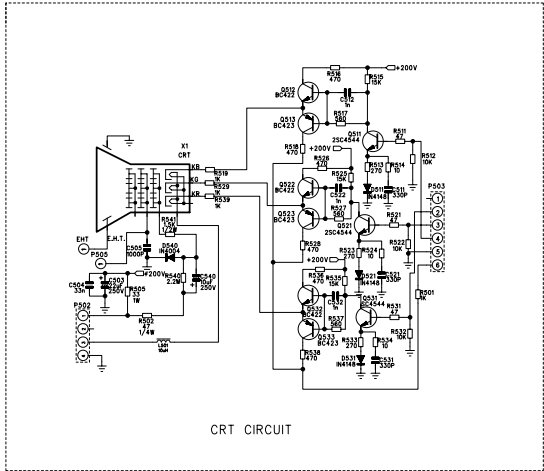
+200V
R516 470
R515 15K
Q512 BC422
C512 1n
R517 560
Q513 BC423
Q511 2SC4544
R511 47
R518 470
R513 270
R514 10
R512 10K
+200V
R526 470
D511 IN4148
C511 330P
X1 CRT
KB
R519 1K
KG
R529 1K
KR
R539 1K
Q522 BC422
R525 15K
C522 1n
Q521 2SC4544
R527 560
Q523 BC423
R521 47
P503
1
2
3
4
5
6
E.H.T.
R541 1.5K 1/2W
EHT
P505
C505 1000P
D540 IN4004
R528 470
R523 270
R524 10
R522 10K
+200V
R540 2.2M
C540 10uF 250V
C504 33n
C503 22uF 250V
R505 33 1W
D521 IN4148
C521 330P
R536 470
R535 15K
C532 1n
Q532 BC422
Q531 2SC4544
R531 47
R501 1K
P502
R502 47 1/4W
L501 10uH
R537 560
Q533 BC423
R532 10K
R533 270
R534 10
R538 470
D531 IN4148
C531 330P
CRT CIRCUIT